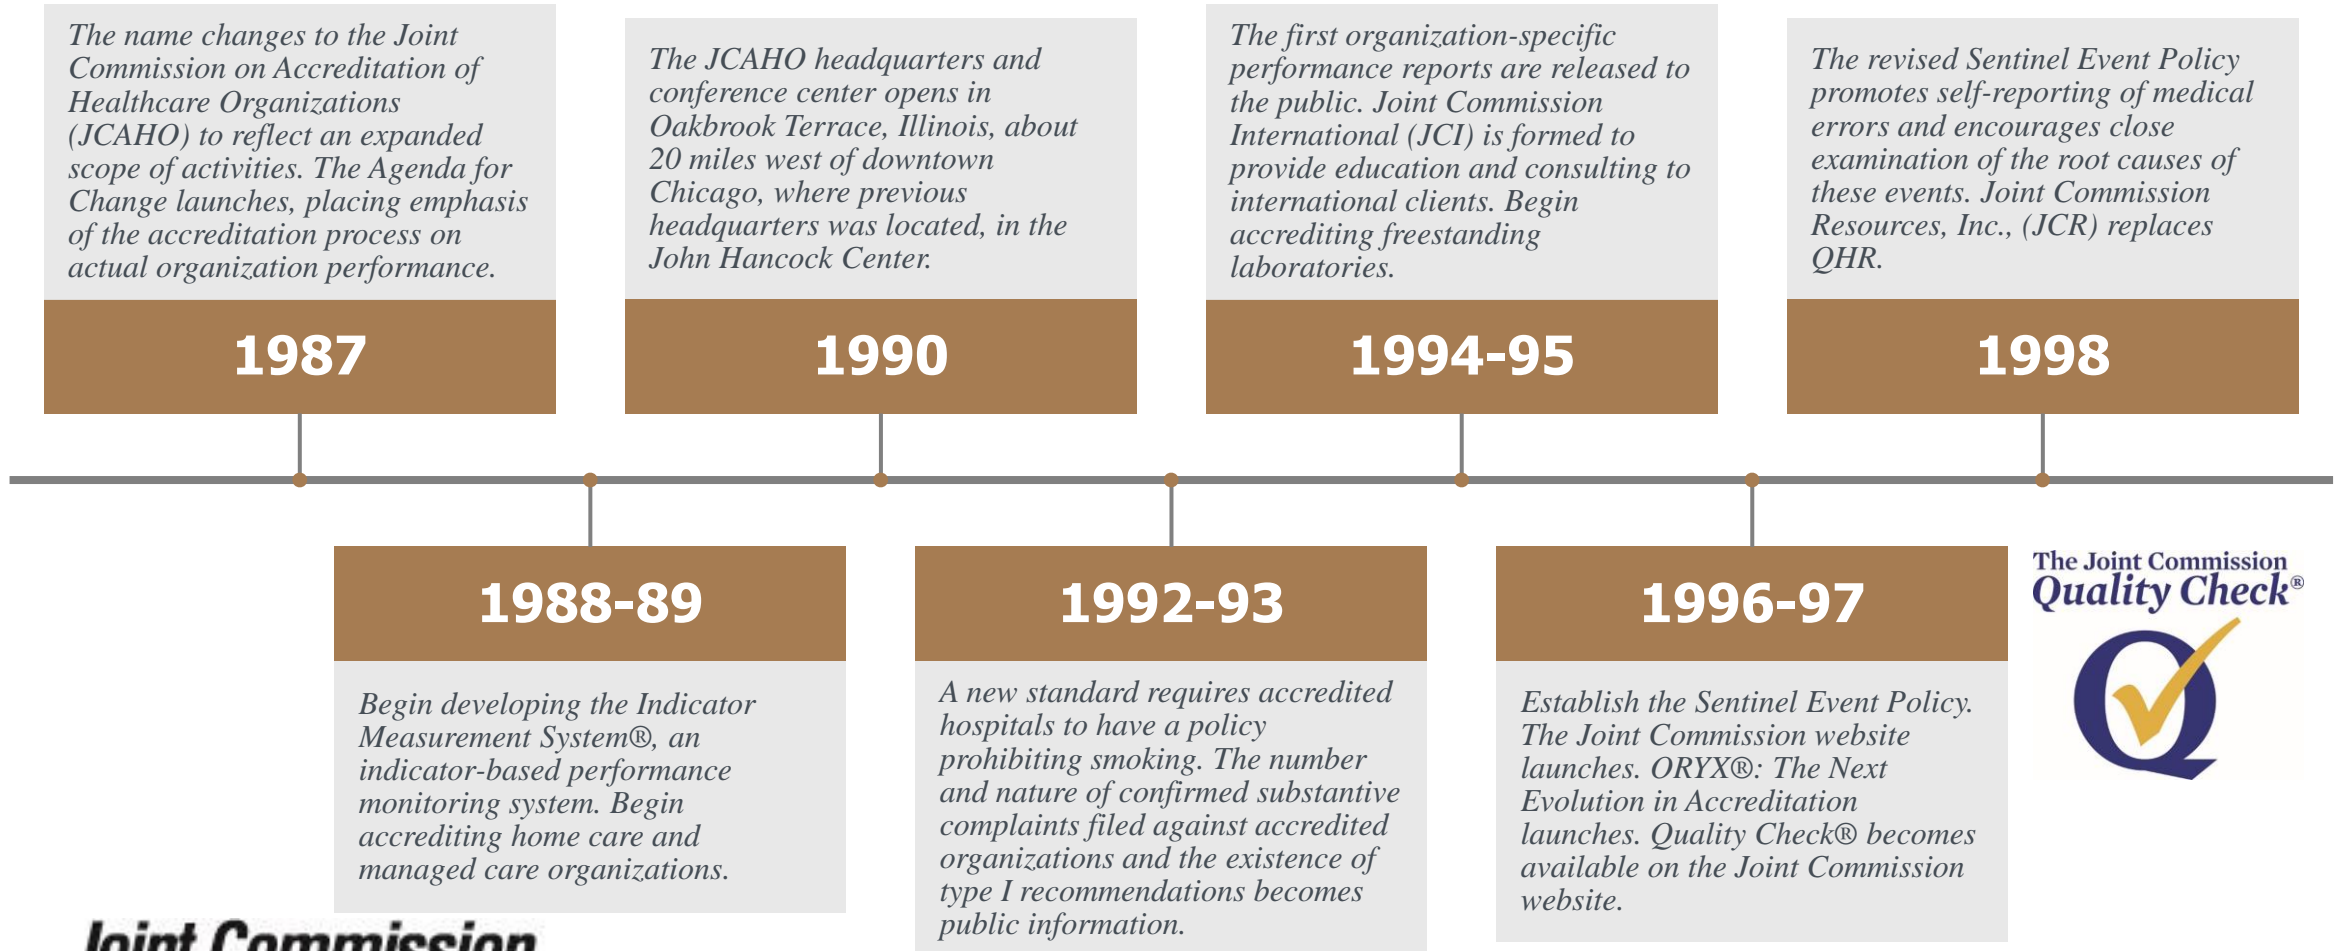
The name changes to the Joint Commission on Accreditation of Healthcare Organizations (JCAHO) to reflect an expanded scope of activities. The Agenda for Change launches, placing emphasis of the accreditation process on actual organization performance.

1987

The JCAHO headquarters and conference center opens in Oakbrook Terrace, Illinois, about 20 miles west of downtown Chicago, where previous headquarters was located, in the John Hancock Center.

1990

The first organization-specific performance reports are released to the public. Joint Commission International (JCI) is formed to provide education and consulting to international clients. Begin accrediting freestanding laboratories.

1994-95

The revised Sentinel Event Policy promotes self-reporting of medical errors and encourages close examination of the root causes of these events. Joint Commission Resources, Inc., (JCR) replaces QHR.

1998

1988-89

Begin developing the Indicator Measurement System®, an indicator-based performance monitoring system. Begin accrediting home care and managed care organizations.

1992-93

A new standard requires accredited hospitals to have a policy prohibiting smoking. The number and nature of confirmed substantive complaints filed against accredited organizations and the existence of type I recommendations becomes public information.

1996-97

Establish the Sentinel Event Policy. The Joint Commission website launches. ORYX®: The Next Evolution in Accreditation launches. Quality Check® becomes available on the Joint Commission website.

The Joint Commission Quality Check®

Joint Commission